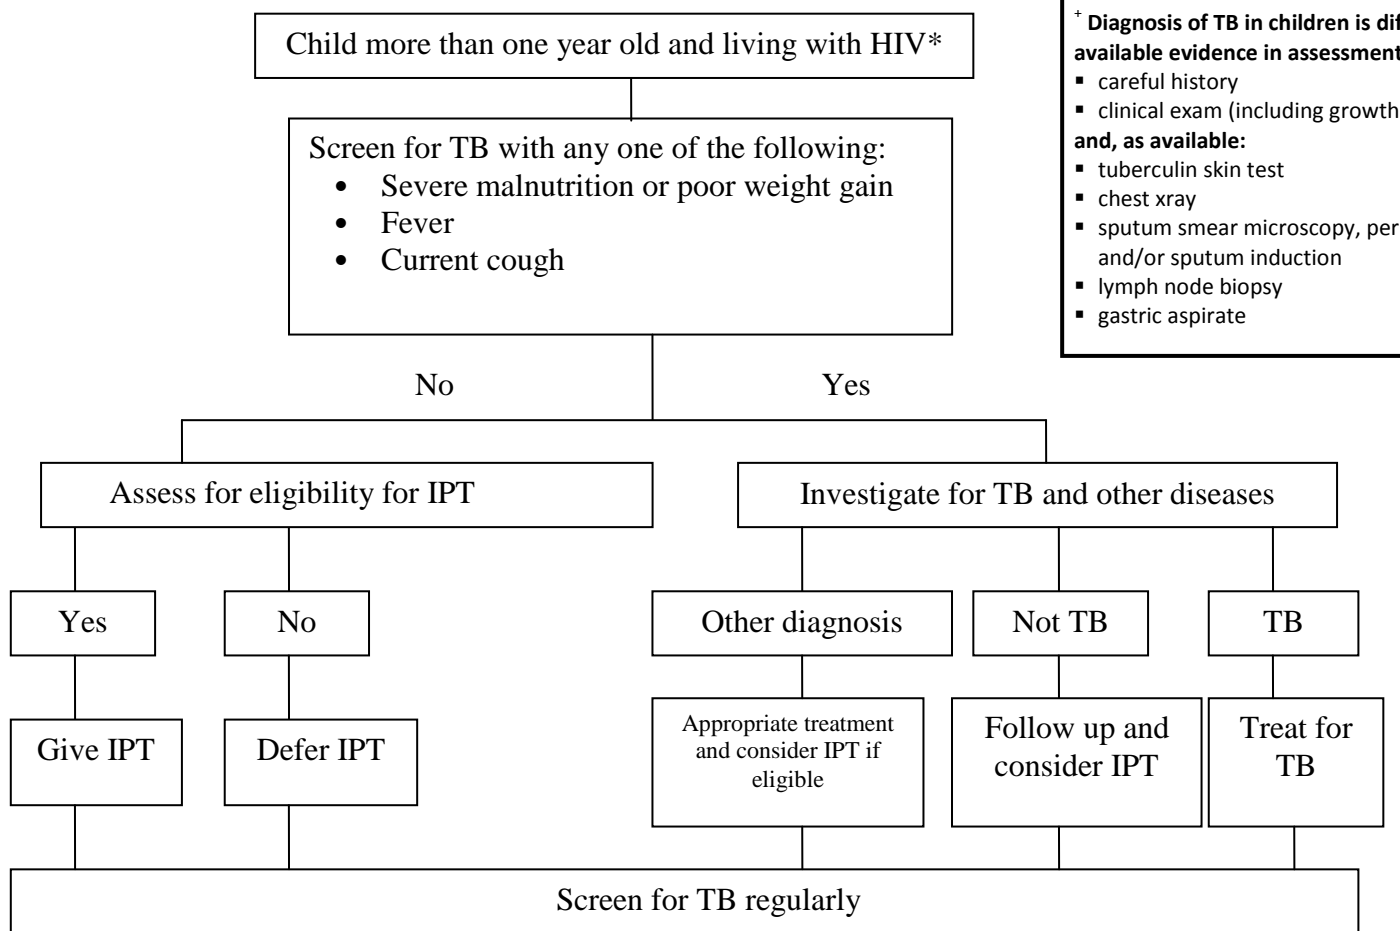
Child more than one year old and living with HIV*

Screen for TB with any one of the following:
- Severe malnutrition or poor weight gain
- Fever
- Current cough

$^+$ Diagnosis of TB in children is dif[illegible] available evidence in assessment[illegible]
- careful history
- clinical exam (including growth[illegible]

and, as available:
- tuberculin skin test
- chest xray
- sputum smear microscopy, per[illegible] and/or sputum induction
- lymph node biopsy
- gastric aspirate

No

Yes

Assess for eligibility for IPT

Investigate for TB and other diseases

Yes

No

Other diagnosis

Not TB

TB

Give IPT

Defer IPT

Appropriate treatment and consider IPT if eligible

Follow up and consider IPT

Treat for TB

Screen for TB regularly